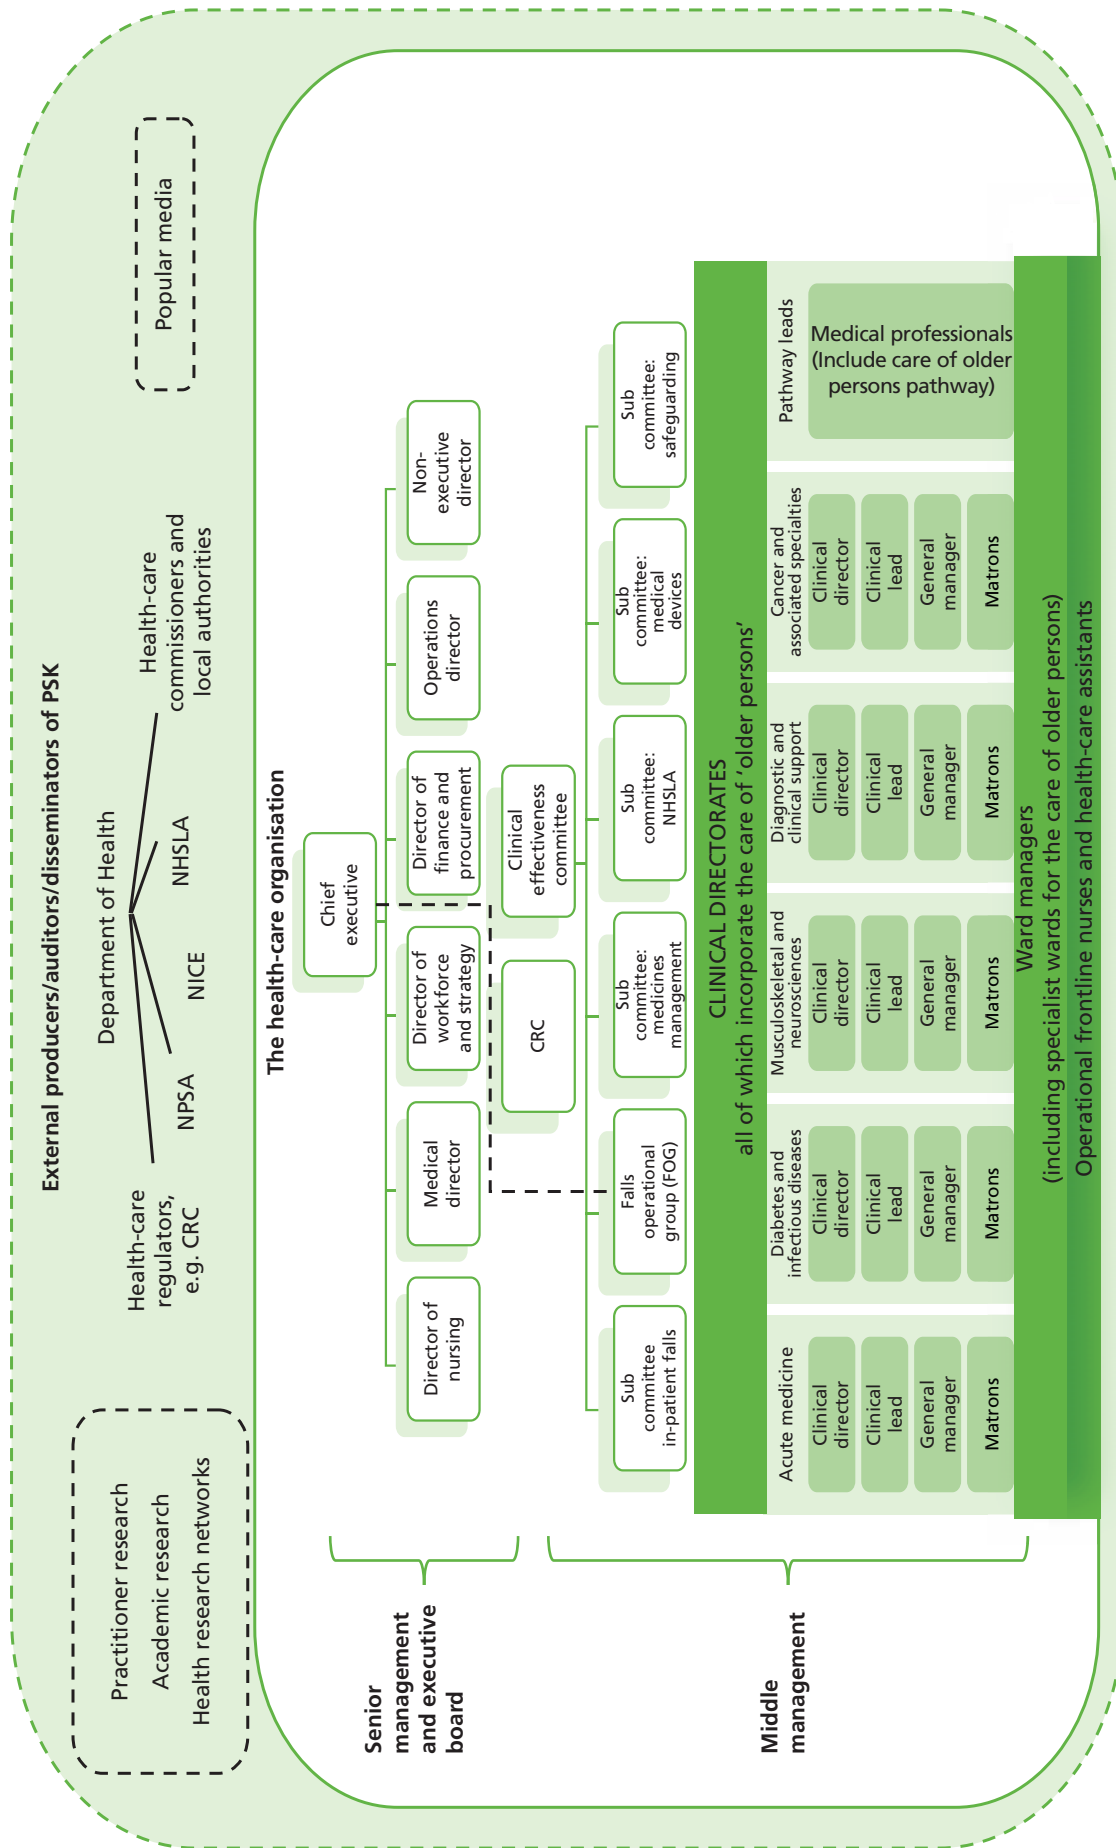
External producers/auditors/disseminators of PSK

Popular media

Health-care commissioners and local authorities

Department of Health

NHSLA

NICE

NPSA

Health-care regulators, e.g. CRC

Practitioner research
Academic research
Health research networks

The health-care organisation

Chief executive

Non-executive director

Operations director

Director of finance and procurement

Director of workforce and strategy

Medical director

Director of nursing

Clinical effectiveness committee

CRC

Sub committee: safeguarding

Sub committee: medical devices

Sub committee: NHSLA

Sub committee: medicines management

Falls operational group (FOG)

Sub committee in-patient falls

CLINICAL DIRECTORATES
all of which incorporate the care of 'older persons'

Pathway leads

Medical professionals (Include care of older persons pathway)

Cancer and associated specialties

Clinical director

Clinical lead

General manager

Matrons

Diagnostic and clinical support

Clinical director

Clinical lead

General manager

Matrons

Musculoskeletal and neurosciences

Clinical director

Clinical lead

General manager

Matrons

Diabetes and infectious diseases

Clinical director

Clinical lead

General manager

Matrons

Acute medicine

Clinical director

Clinical lead

General manager

Matrons

Ward managers
(including specialist wards for the care of older persons)

Operational frontline nurses and health-care assistants

Senior management and executive board

Middle management